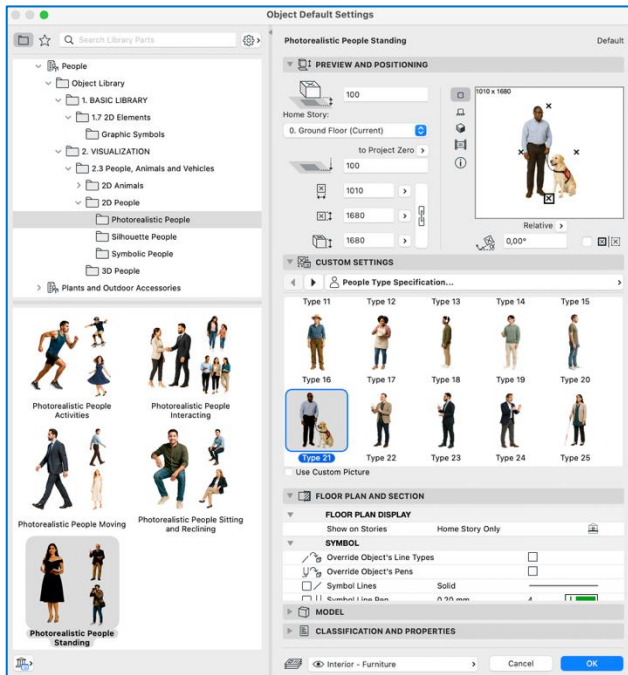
Object Default Settings

Search Library Parts

People
Object Library
1. BASIC LIBRARY
1.7 2D Elements
Graphic Symbols
2. VISUALIZATION
2.3 People, Animals and Vehicles
2D Animals
2D People
Photorealistic People
Silhouette People
Symbolic People
3D People
Plants and Outdoor Accessories

Photorealistic People Activities
Photorealistic People Interacting
Photorealistic People Moving
Photorealistic People Sitting and Reclining
Photorealistic People Standing

Photorealistic People Standing
Default

PREVIEW AND POSITIONING
100
Home Story:
0. Ground Floor (Current)
to Project Zero
100
1010
1680
1680
1010 x 1680
Relative
0,00°

CUSTOM SETTINGS
People Type Specification...
Type 11 Type 12 Type 13 Type 14 Type 15
Type 16 Type 17 Type 18 Type 19 Type 20
Type 21 Type 22 Type 23 Type 24 Type 25
Use Custom Picture

FLOOR PLAN AND SECTION
FLOOR PLAN DISPLAY
Show on Stories | Home Story Only
SYMBOL
Override Object's Line Types
Override Object's Pens
Symbol Lines | Solid
Symbol Line Pen | 0,20 mm | 4
MODEL
CLASSIFICATION AND PROPERTIES

Interior - Furniture
Cancel
OK